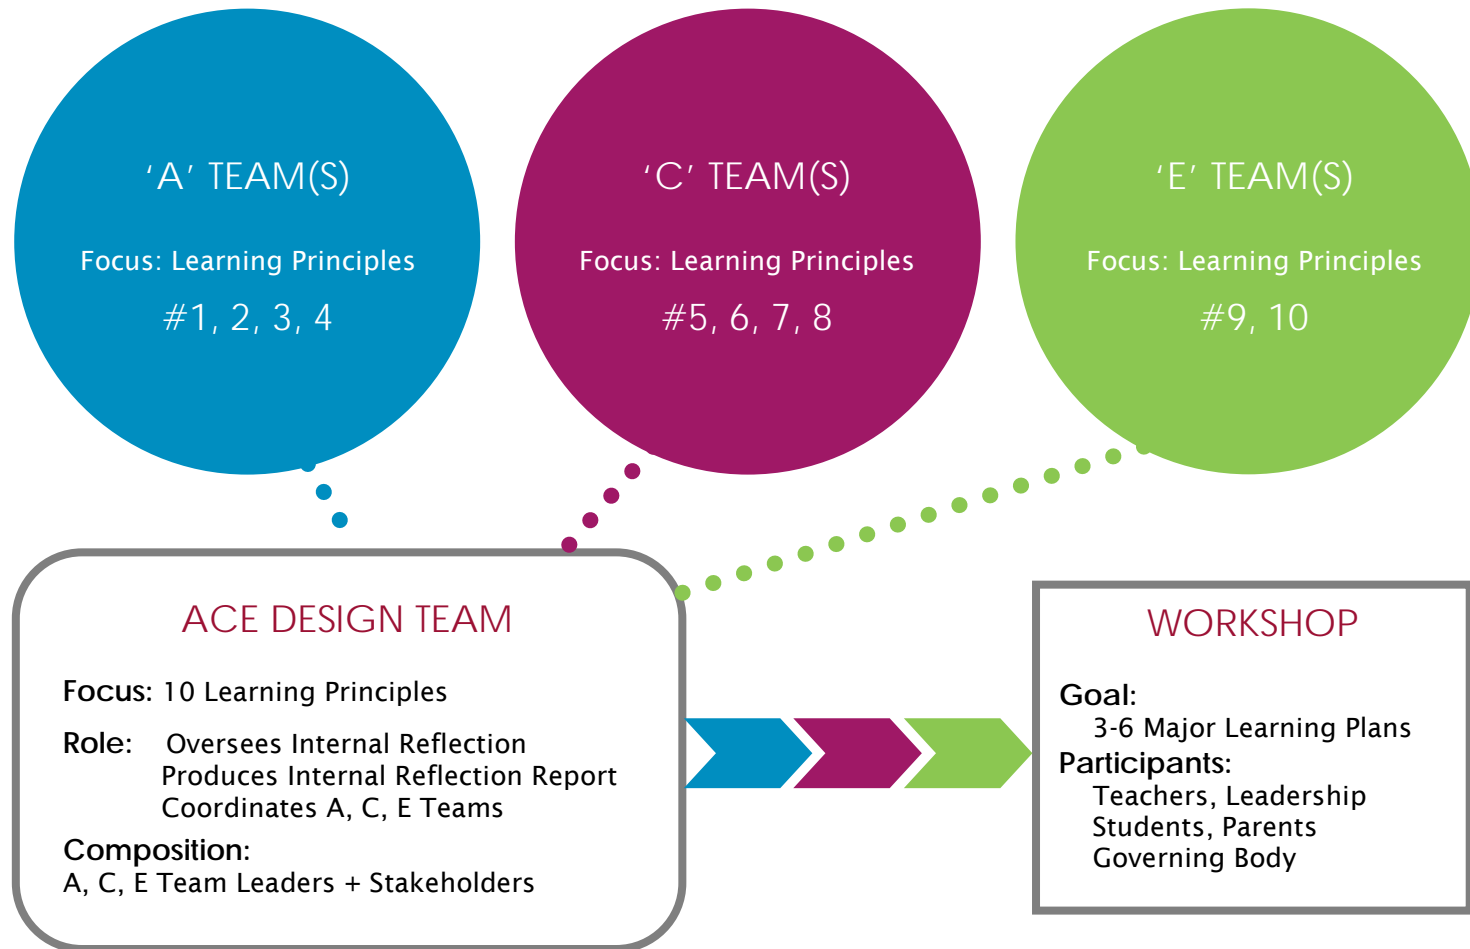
‘A’ TEAM(S)

Focus: Learning Principles

#1, 2, 3, 4

‘C’ TEAM(S)

Focus: Learning Principles

#5, 6, 7, 8

‘E’ TEAM(S)

Focus: Learning Principles

#9, 10

ACE DESIGN TEAM

Focus: 10 Learning Principles

Role: Oversees Internal Reflection
Produces Internal Reflection Report
Coordinates A, C, E Teams

Composition:
A, C, E Team Leaders + Stakeholders

WORKSHOP

Goal:
3-6 Major Learning Plans
Participants:
Teachers, Leadership
Students, Parents
Governing Body